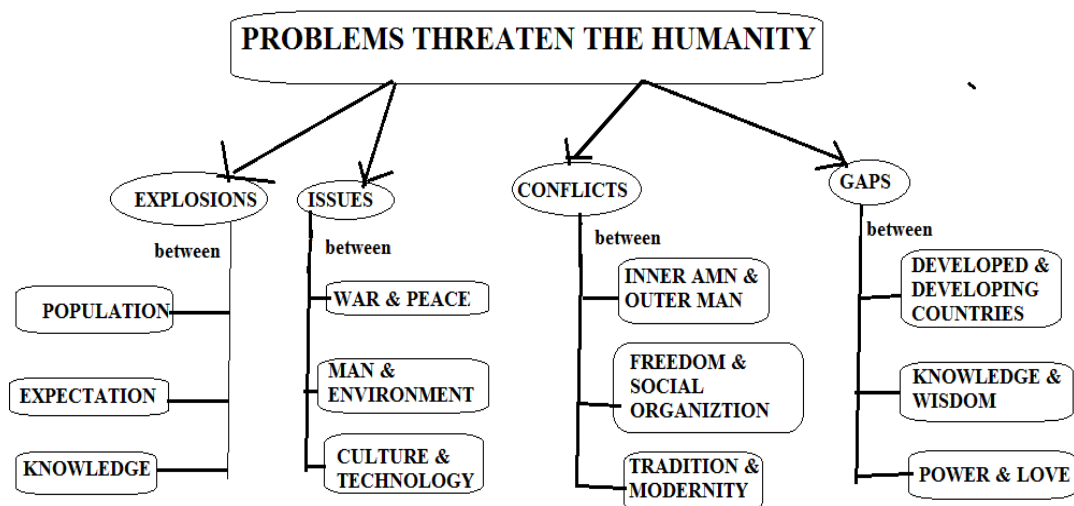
PROBLEMS THREATEN THE HUMANITY

EXPLOSIONS

between

POPULATION

EXPECTATION

KNOWLEDGE

ISSUES

between

WAR & PEACE

MAN & ENVIRONMENT

CULTURE & TECHNOLOGY

CONFLICTS

between

INNER AMN & OUTER MAN

FREEDOM & SOCIAL ORGANIZTION

TRADITION & MODERNITY

GAPS

between

DEVELOPED & DEVELOPING COUNTRIES

KNOWLEDGE & WISDOM

POWER & LOVE